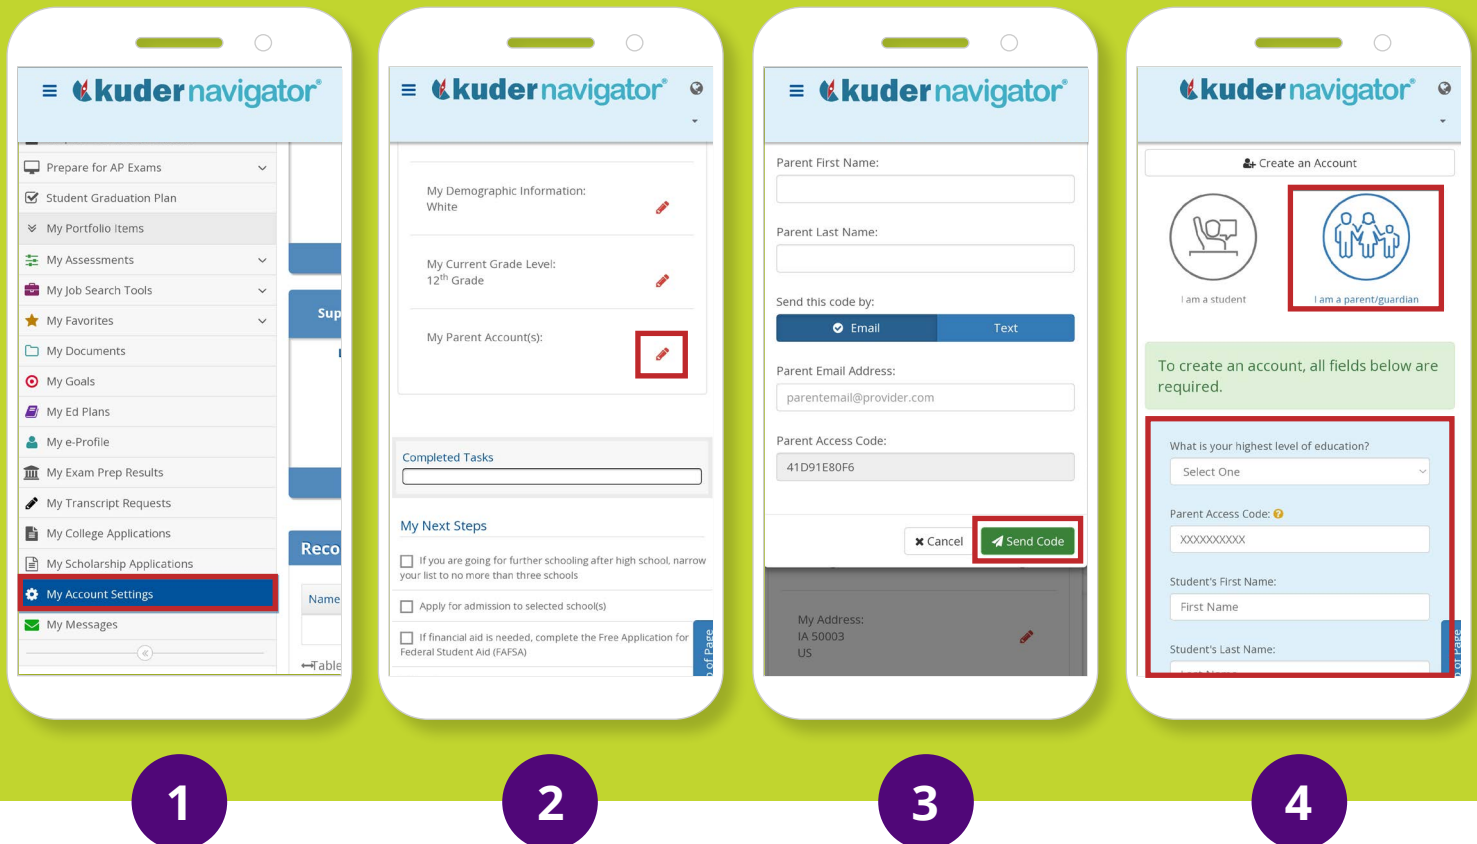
kudernavigator®

Prepare for AP Exams
Student Graduation Plan
My Portfolio Items
My Assessments
My Job Search Tools
My Favorites
My Documents
My Goals
My Ed Plans
My e-Profile
My Exam Prep Results
My Transcript Requests
My College Applications
My Scholarship Applications
My Account Settings
My Messages

Sup
Reco
Name
Table

kudernavigator®

My Demographic Information:
White

My Current Grade Level:
$12^{th}$ Grade

My Parent Account(s):

Completed Tasks

My Next Steps

If you are going for further schooling after high school, narrow your list to no more than three schools

Apply for admission to selected school(s)

If financial aid is needed, complete the Free Application for Federal Student Aid (FAFSA)

of Page

kudernavigator®

Parent First Name:

Parent Last Name:

Send this code by:

Email

Text

Parent Email Address:

parentemail@provider.com

Parent Access Code:

41D91E80F6

Cancel

Send Code

My Address:
IA 50003
US

kudernavigator®

Create an Account

I am a student

I am a parent/guardian

To create an account, all fields below are required.

What is your highest level of education?

Select One

Parent Access Code:

XXXXXXXXXX

Student's First Name:

First Name

Student's Last Name:

of Page

1

2

3

4